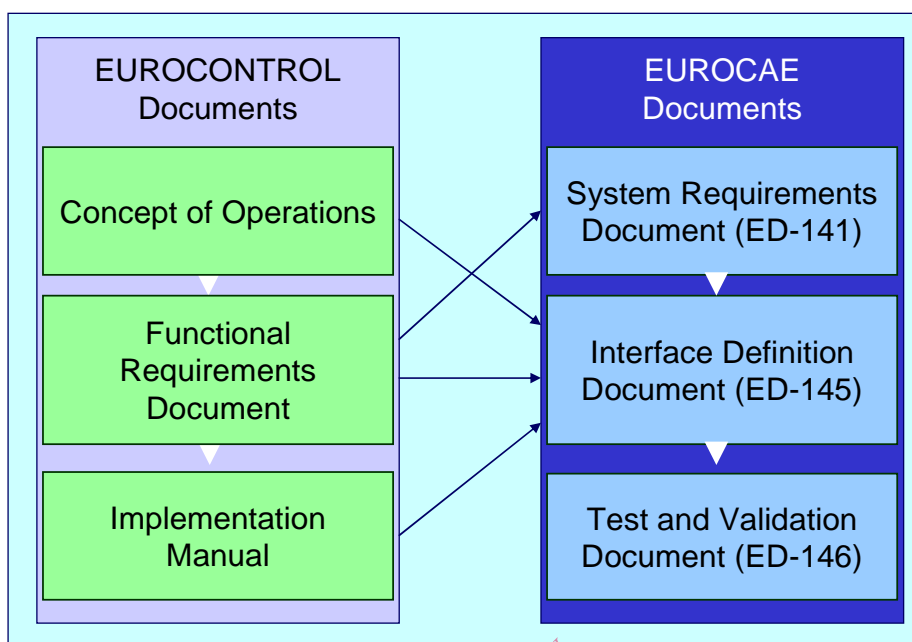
EUROCONTROL Documents

Concept of Operations

Functional Requirements Document

Implementation Manual

EUROCAE Documents

System Requirements Document (ED-141)

Interface Definition Document (ED-145)

Test and Validation Document (ED-146)